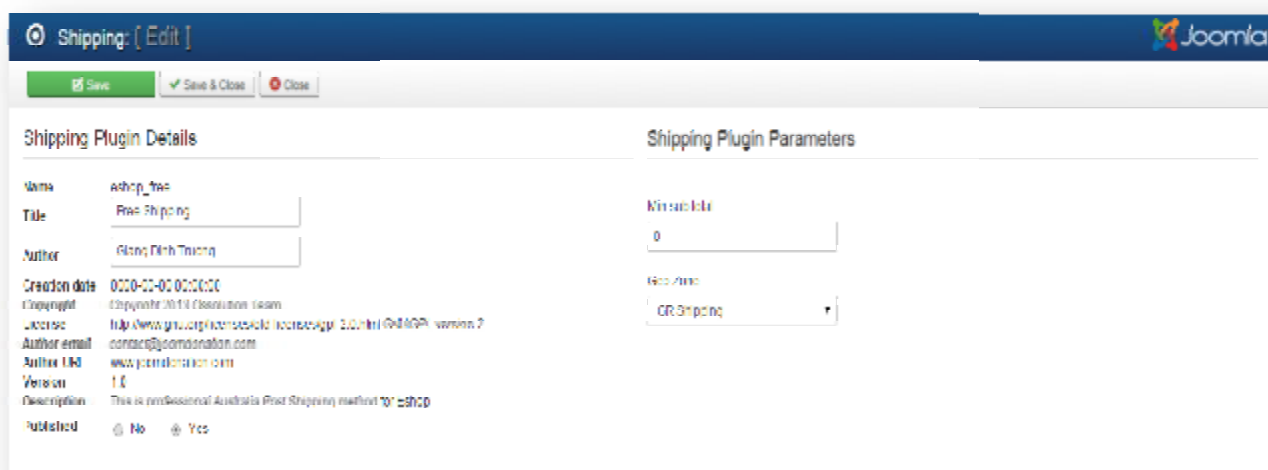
Shipping: [ Edit ]

Joomla

Save | Save & Close | Close

Shipping Plugin Details

Name eshop_free
Title Free Shipping
Author Giang Dinh Truong
Creation date 0000-00-00 00:00:00
Copyright Copyright 2013 Ossolution Team
License http://www.gnu.org/licenses/old-licenses/gpl-3.0.html GNU/GPL version 2
Author email contact@joomdonation.com
Author URL www.joomdonation.com
Version 1.0
Description This is professional Australia Post Shipping method for eshop
Published No Yes

Shipping Plugin Parameters

Minimum total
0

Geo Zone
GR Shipping